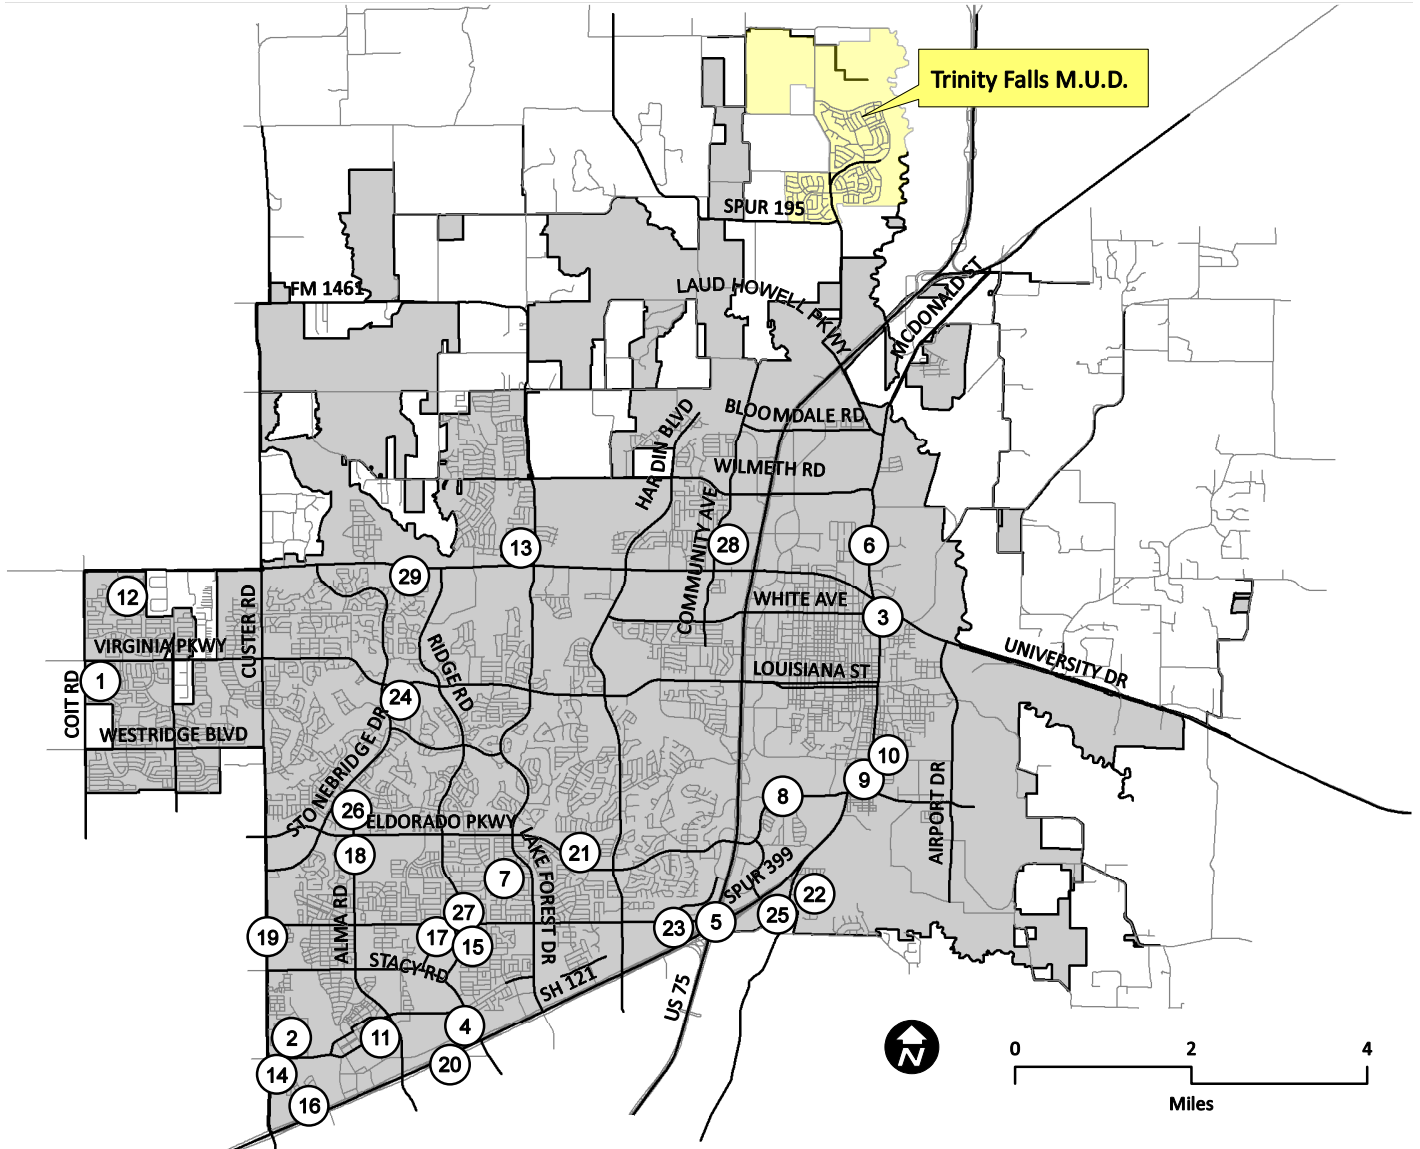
Trinity Falls M.U.D.

SPUR 195

FM 1461

LAUD HOWELL PKWY

MCDONALD ST

BLOOMDALE RD

HARDIN BLVD

WILMETH RD

COMMUNITY AVE

13

28

6

12

29

WHITE AVE

3

VIRGINIA PKWY

CUSTER RD

RIDGE RD

UNIVERSITY DR

COIT RD

1

24

LOUISIANA ST

WESTRIDGE BLVD

STONEBRIDGE DR

10

9

8

AIRPORT DR

26

ELDORADO PKWY

18

LAKE FOREST DR

21

7

SPUR 399

22

ALMA RD

27

25

19

17

15

23

5

STACY RD

SH 121

US 75

4

2

11

20

14

16

N

0

2

4

Miles